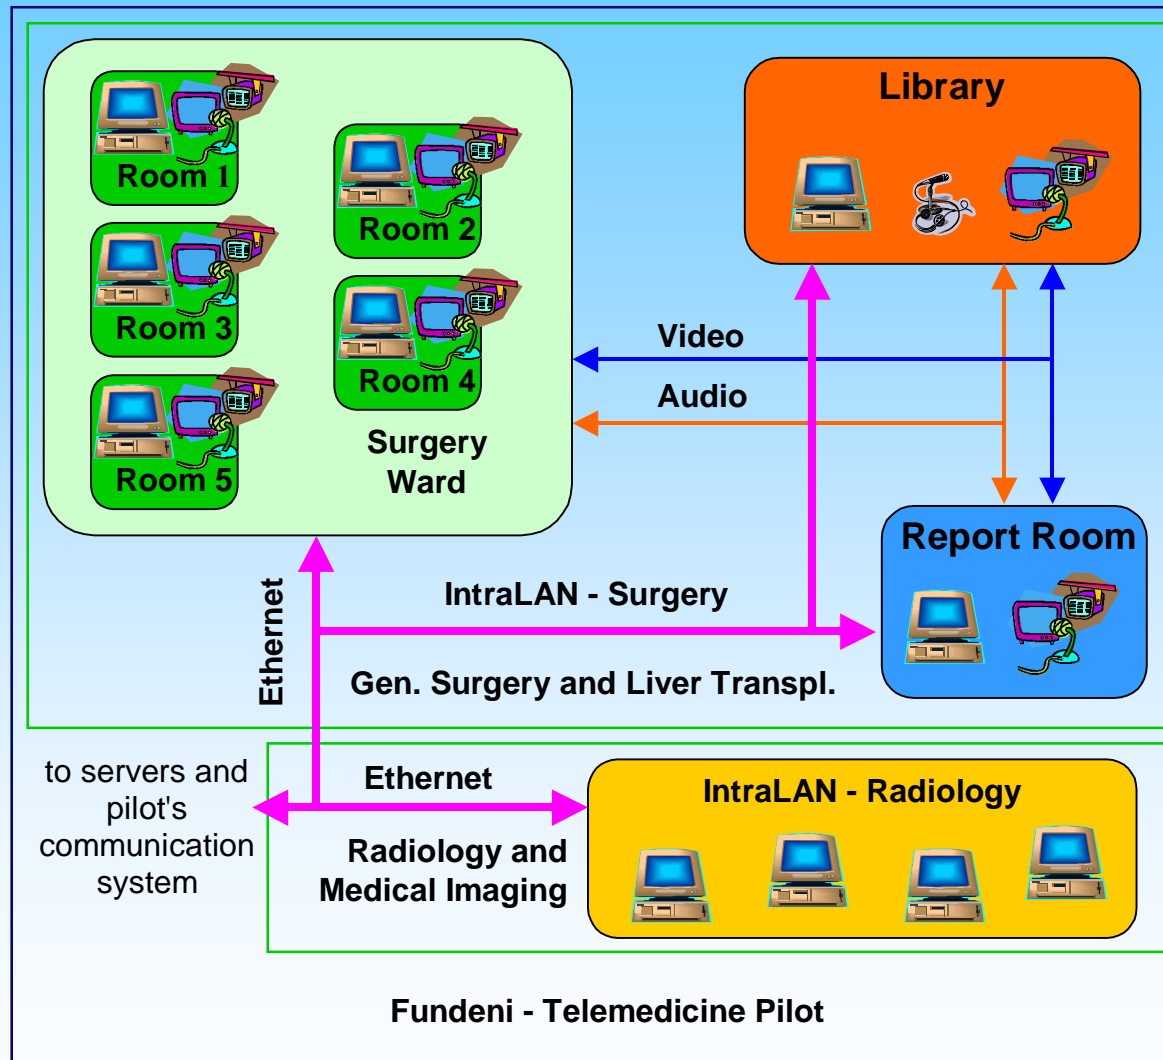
Room 1

Room 2

Room 3

Room 4

Room 5

Surgery Ward

Library

Video

Audio

Report Room

Ethernet

IntraLAN - Surgery

Gen. Surgery and Liver Transpl.

to servers and pilot's communication system

Ethernet

IntraLAN - Radiology

Radiology and Medical Imaging

Fundeni - Telemedicine Pilot